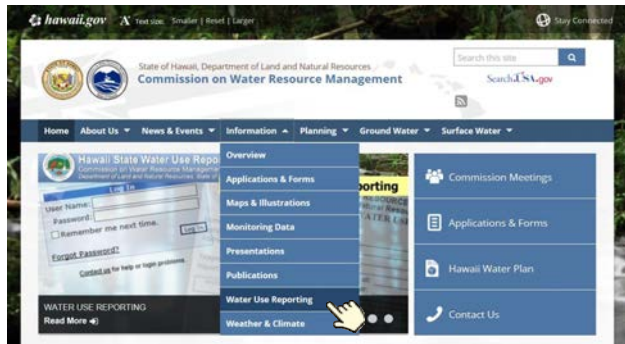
hawaii.gov Text size: Smaller | Reset | Larger

Stay Connected

State of Hawaii, Department of Land and Natural Resources
Commission on Water Resource Management

Search this site

Search.USA.gov

Home | About Us | News & Events | Information | Planning | Ground Water | Surface Water

Hawaii State Water Use Repo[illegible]
Commission on Water Resource Manage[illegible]
Department of Land and Natural Resources, State of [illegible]

Log In
User Name:
Password:
Remember me next time.
Log In
Forgot Password?
Contact us for help or login problems.

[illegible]porting

WATER USE REPORTING
Read More

Overview
Applications & Forms
Maps & Illustrations
Monitoring Data
Presentations
Publications
Water Use Reporting
Weather & Climate

Commission Meetings
Applications & Forms
Hawaii Water Plan
Contact Us